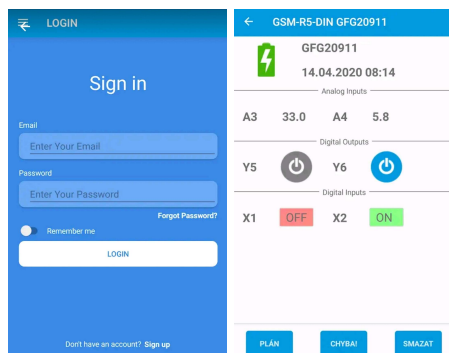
LOGIN

Sign in

Email

Enter Your Email

Password

Enter Your Password

Forgot Password?

Remember me

LOGIN

Don't have an account? Sign up

GSM-R5-DIN GFG20911

GFG20911

14.04.2020 08:14

Analog Inputs

A3 33.0 A4 5.8

Digital Outputs

Y5 Y6

Digital Inputs

X1 OFF X2 ON

PLÁN

CHYBA!

SMAZAT